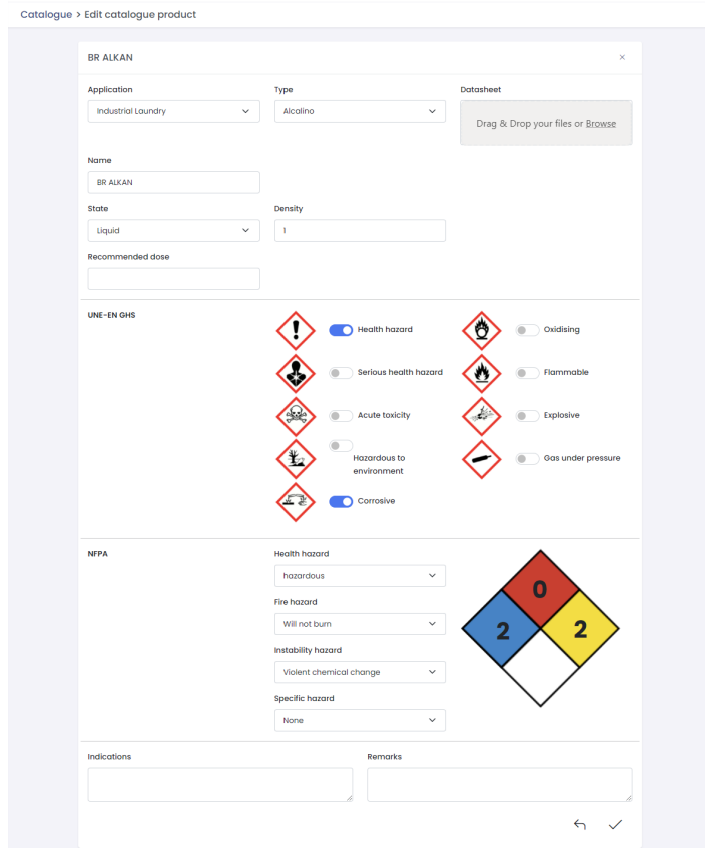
Catalogue > Edit catalogue product

BR ALKAN

×

Application
Industrial Laundry

Type
Alcalino

Datasheet
Drag & Drop your files or Browse

Name
BR ALKAN

State
Liquid

Density
1

Recommended dose

UNE-EN GHS

Health hazard

Oxidising

Serious health hazard

Flammable

Acute toxicity

Explosive

Hazardous to environment

Gas under pressure

Corrosive

NFPA

Health hazard
hazardous

Fire hazard
Will not burn

Instability hazard
Violent chemical change

Specific hazard
None

0

2

2

Indications

Remarks